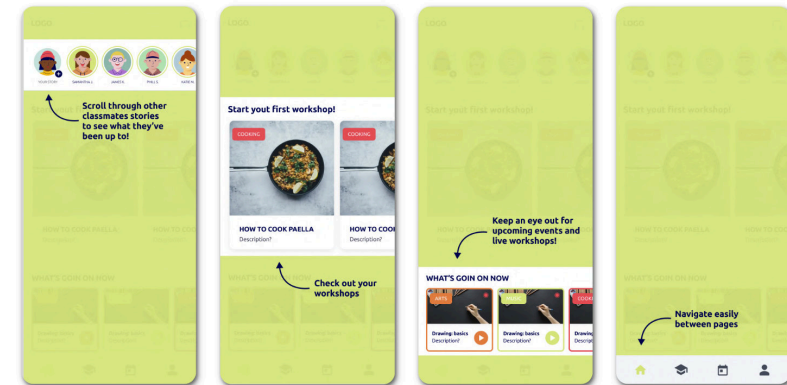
LOGO

YOUR STORY SAMANTHA L. JAMES K. PAUL G. LEXIE H.

Scroll through other classmates stories to see what they've been up to!

LOGO

Start yout your first workshop!

COOKING

HOW TO COOK PAELLA
Description?

COOKING

HOW TO COOK
Description?

Check out your workshops

LOGO

Keep an eye out for upcoming events and live workshops!

WHAT'S GOIN ON NOW

ARTS

Drawing: basics
Description?

ARTS

Drawing: basics
Description?

COOKI

Drawing
Description

LOGO

Navigate easily between pages